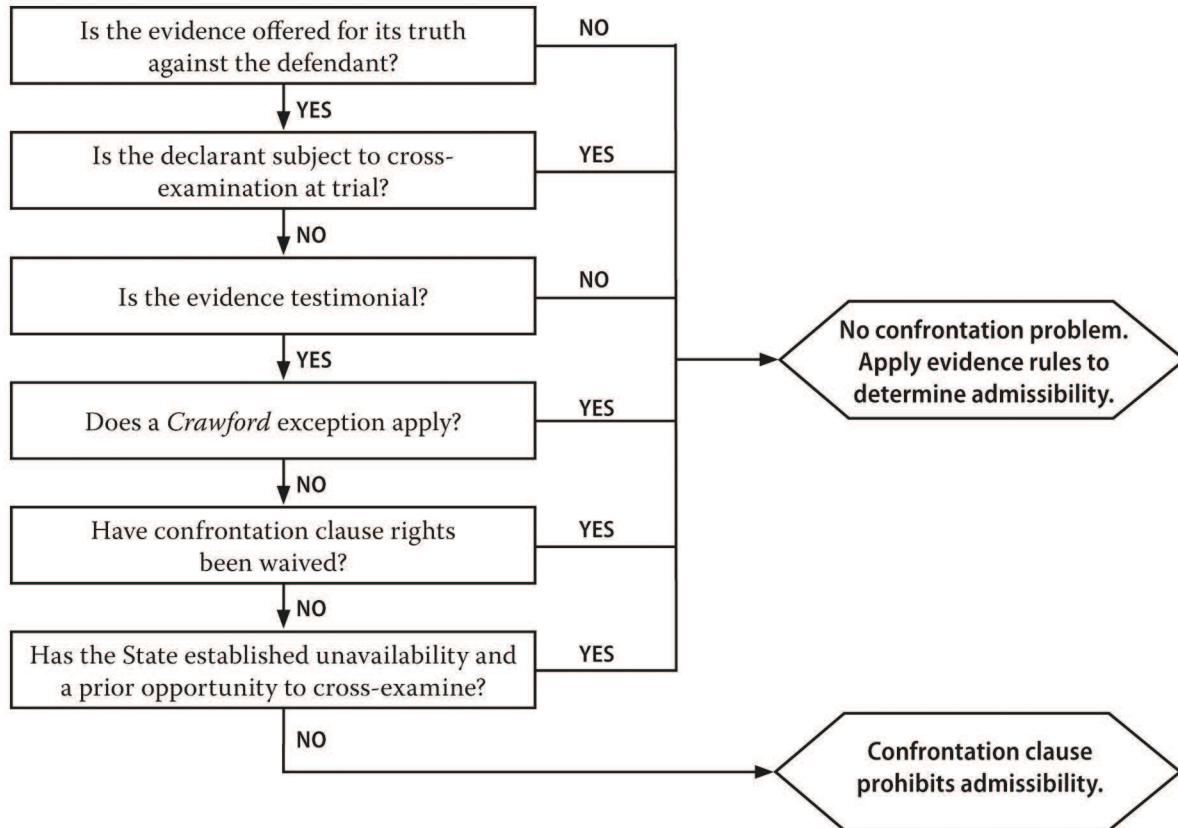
Is the evidence offered for its truth against the defendant?

NO

YES

Is the declarant subject to cross-examination at trial?

YES

NO

Is the evidence testimonial?

NO

YES

Does a *Crawford* exception apply?

YES

NO

Have confrontation clause rights been waived?

YES

NO

Has the State established unavailability and a prior opportunity to cross-examine?

YES

No confrontation problem. Apply evidence rules to determine admissibility.

NO

Confrontation clause prohibits admissibility.